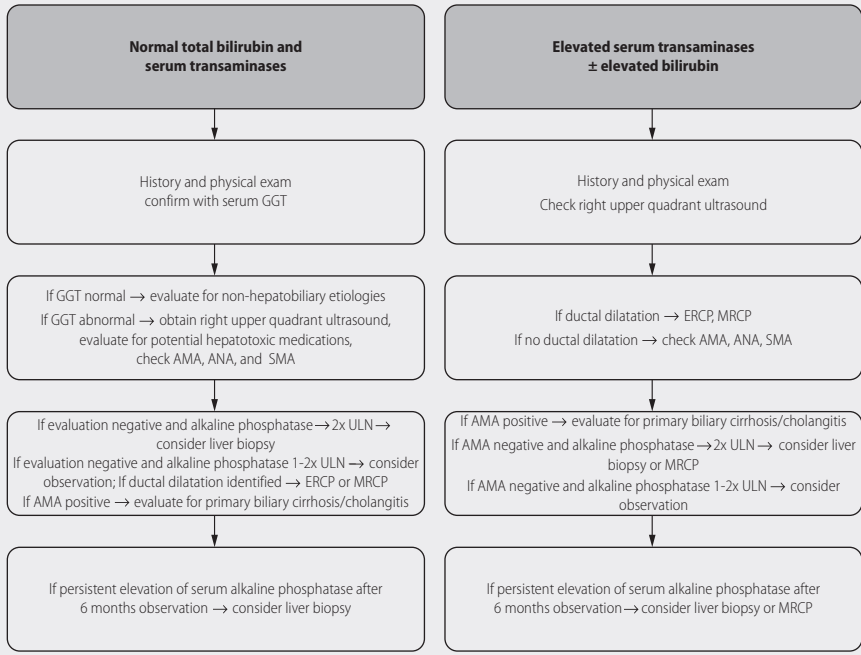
**Normal total bilirubin and serum transaminases**

History and physical exam
confirm with serum GGT

If GGT normal → evaluate for non-hepatobiliary etiologies
If GGT abnormal → obtain right upper quadrant ultrasound, evaluate for potential hepatotoxic medications, check AMA, ANA, and SMA

If evaluation negative and alkaline phosphatase → 2x ULN → consider liver biopsy
If evaluation negative and alkaline phosphatase 1-2x ULN → consider observation; If ductal dilatation identified → ERCP or MRCP
If AMA positive → evaluate for primary biliary cirrhosis/cholangitis

If persistent elevation of serum alkaline phosphatase after 6 months observation → consider liver biopsy

**Elevated serum transaminases ± elevated bilirubin**

History and physical exam
Check right upper quadrant ultrasound

If ductal dilatation → ERCP, MRCP
If no ductal dilatation → check AMA, ANA, SMA

If AMA positive → evaluate for primary biliary cirrhosis/cholangitis
If AMA negative and alkaline phosphatase → 2x ULN → consider liver biopsy or MRCP
If AMA negative and alkaline phosphatase 1-2x ULN → consider observation

If persistent elevation of serum alkaline phosphatase after 6 months observation → consider liver biopsy or MRCP